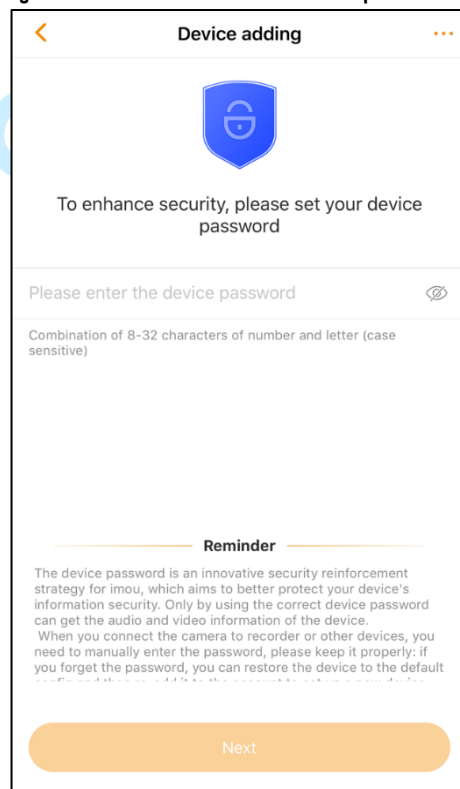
Device adding

To enhance security, please set your device password

Please enter the device password

Combination of 8-32 characters of number and letter (case sensitive)

Reminder

The device password is an innovative security reinforcement strategy for imou, which aims to better protect your device's information security. Only by using the correct device password can get the audio and video information of the device.
When you connect the camera to recorder or other devices, you need to manually enter the password, please keep it properly: if you forget the password, you can restore the device to the default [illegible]

Next